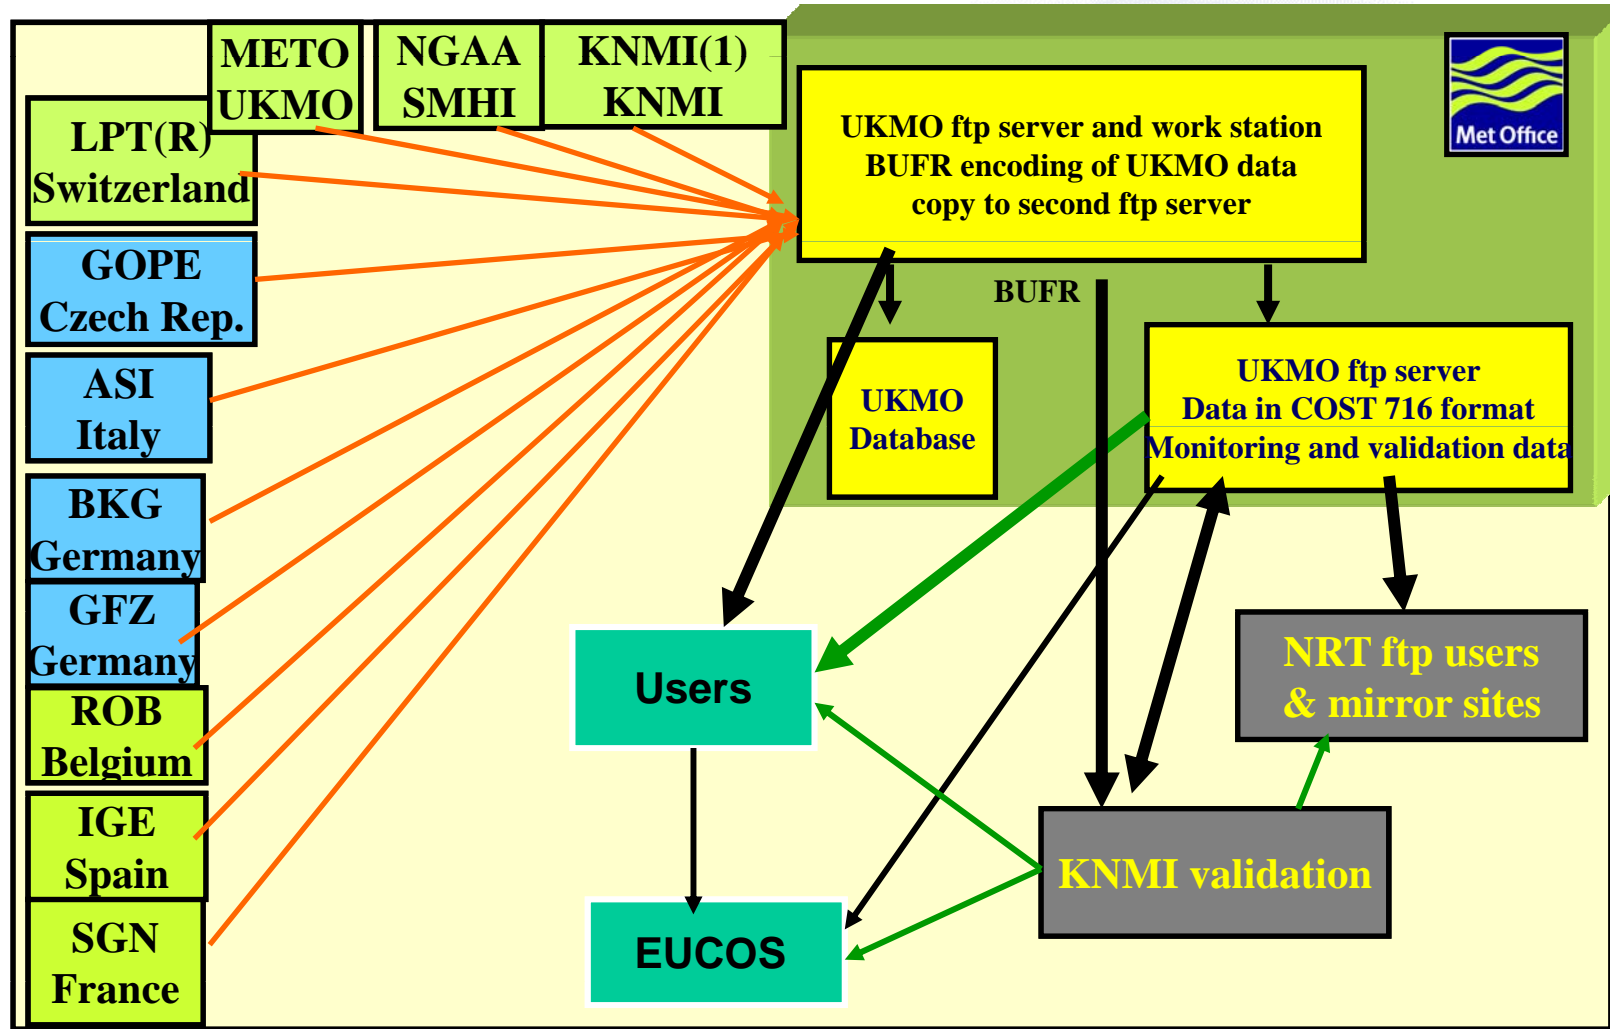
METO
UKMO

NGAA
SMHI

KNMI(1)
KNMI

LPT(R)
Switzerland

GOPE
Czech Rep.

ASI
Italy

BKG
Germany

GFZ
Germany

ROB
Belgium

IGE
Spain

SGN
France

Met Office

UKMO ftp server and work station
BUFR encoding of UKMO data
copy to second ftp server

BUFR

UKMO
Database

UKMO ftp server
Data in COST 716 format
Monitoring and validation data

Users

NRT ftp users
& mirror sites

EUCOS

KNMI validation